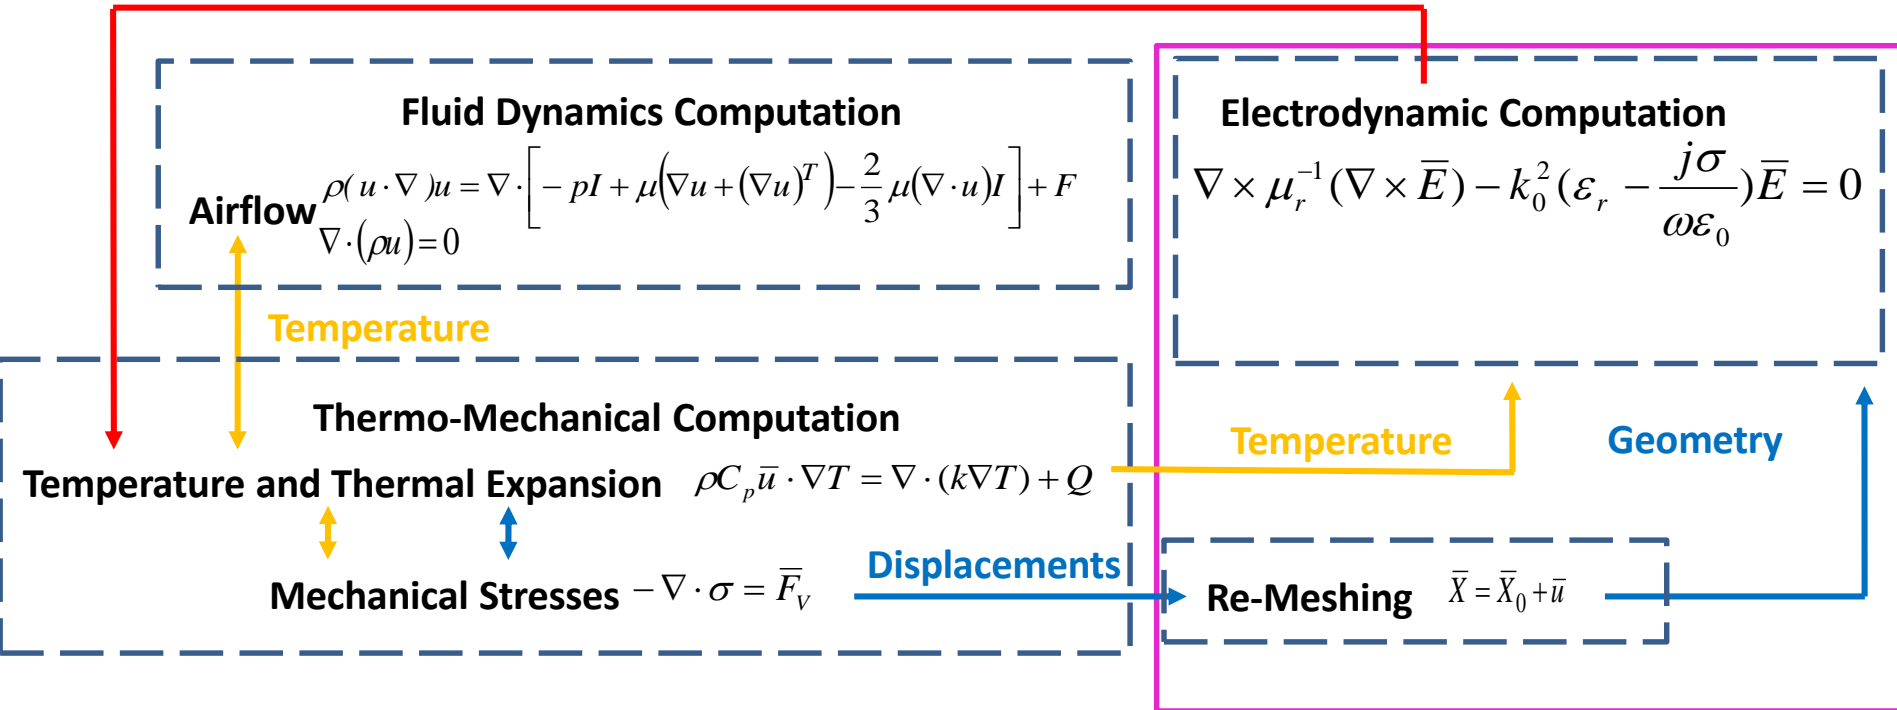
Fluid Dynamics Computation

Airflow $\rho(u\cdot\nabla)u=\nabla\cdot\left[-pI+\mu\left(\nabla u+(\nabla u)^T\right)-\frac{2}{3}\mu(\nabla\cdot u)I\right]+F$
$\nabla\cdot(\rho u)=0$

Electrodynamic Computation

$\nabla\times\mu_r^{-1}(\nabla\times\overline{E})-k_0^2(\varepsilon_r-\frac{j\sigma}{\omega\varepsilon_0})\overline{E}=0$

Temperature

Thermo-Mechanical Computation

Temperature and Thermal Expansion $\rho C_p\overline{u}\cdot\nabla T=\nabla\cdot(k\nabla T)+Q$

Temperature

Geometry

Mechanical Stresses $-\nabla\cdot\sigma=\overline{F}_V$

Displacements

Re-Meshing $\overline{X}=\overline{X}_0+\overline{u}$